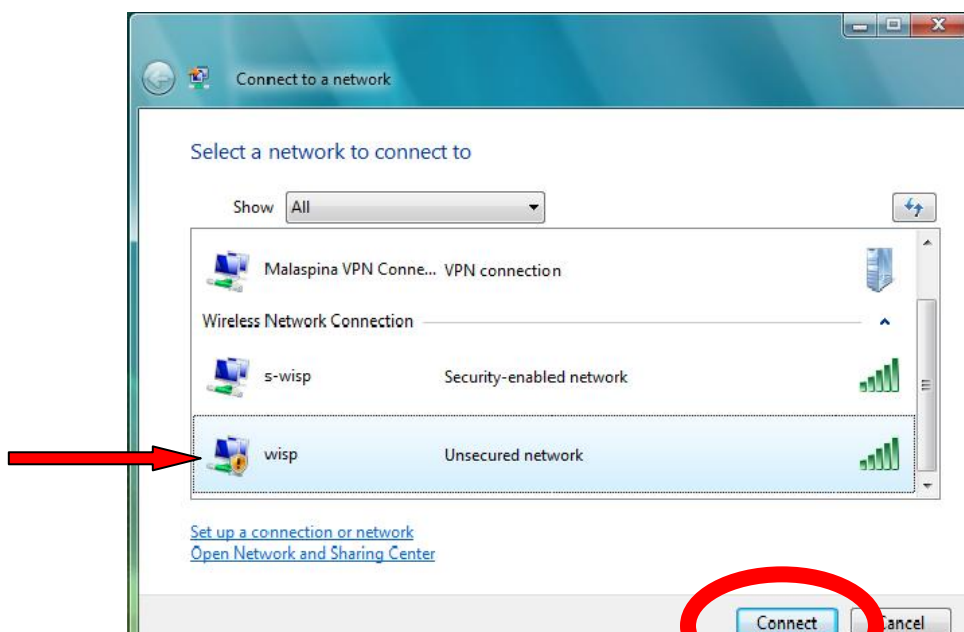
Connect to a network

Select a network to connect to

Show All

Malaspina VPN Conne... VPN connection

Wireless Network Connection

s-wisp Security-enabled network

wisp Unsecured network

Set up a connection or network
Open Network and Sharing Center

Connect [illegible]ancel